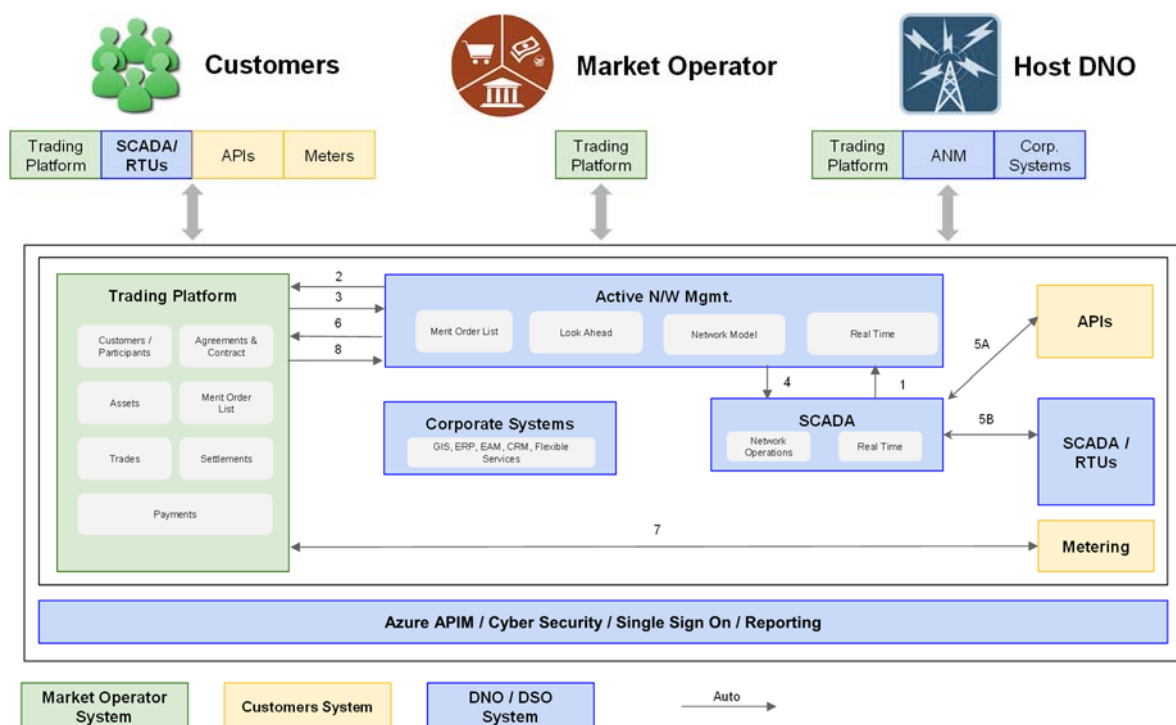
Customers

Market Operator

Host DNO

Trading Platform
SCADA/ RTUs
APIs
Meters

Trading Platform

Trading Platform
ANM
Corp. Systems

Trading Platform
Customers / Participants
Agreements & Contract
Assets
Merit Order List
Trades
Settlements
Payments

2
3
6
8

Active N/W Mgmt.
Merit Order List
Look Ahead
Network Model
Real Time

4
1

APIs

5A

5B

Corporate Systems
GIS, ERP, EAM, CRM, Flexible Services

SCADA
Network Operations
Real Time

SCADA / RTUs

7

Metering

Azure APIM / Cyber Security / Single Sign On / Reporting

Market Operator System
Customers System
DNO / DSO System
Auto